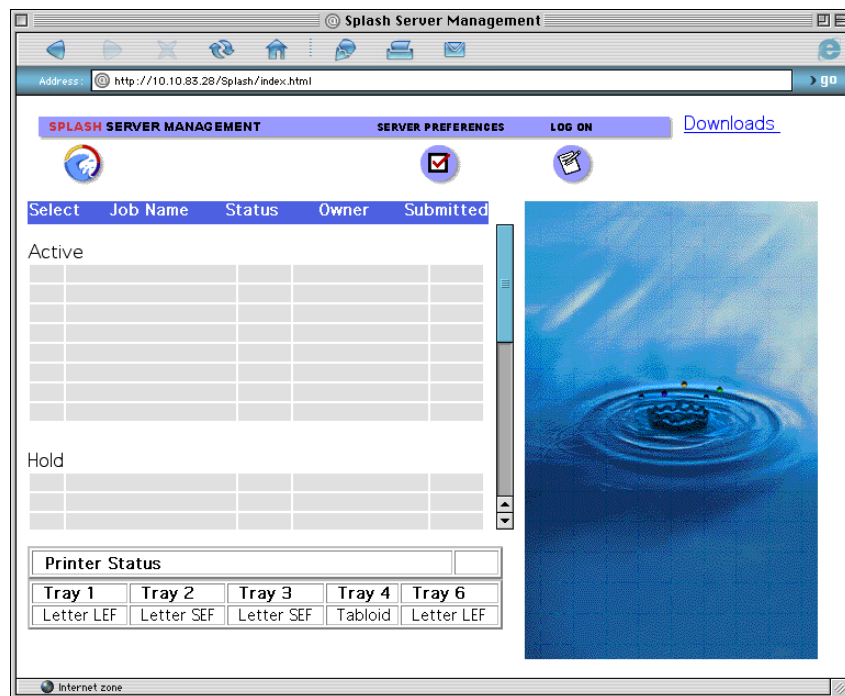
Splash Server Management

Address: http://10.10.83.28/Splash/index.html

go

SPLASH SERVER MANAGEMENT SERVER PREFERENCES LOG ON

Downloads

| Select | Job Name | Status | Owner | Submitted |
|---|---|---|---|---|

Active

Hold

Printer Status

| Tray 1 | Tray 2 | Tray 3 | Tray 4 | Tray 6 |
|---|---|---|---|---|
| Letter LEF | Letter SEF | Letter SEF | Tabloid | Letter LEF |

Internet zone